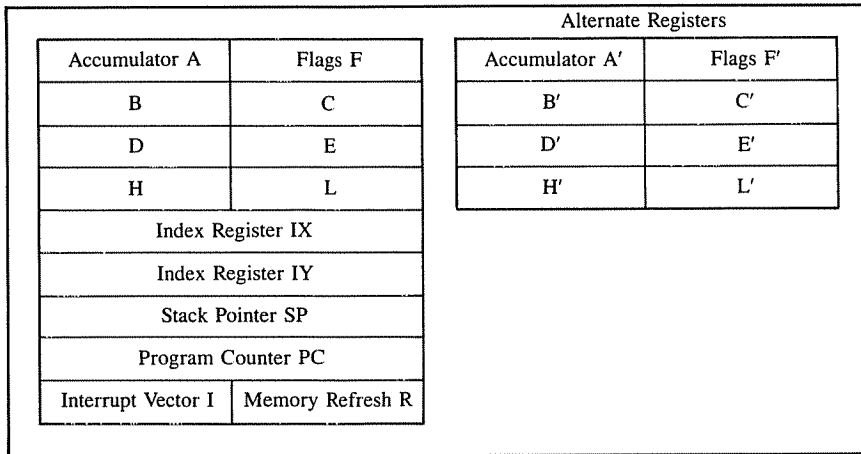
| Accumulator A | Flags F |
|---|---|
| B | C |
| D | E |
| H | L |
| Index Register IX | |
| Index Register IY | |
| Stack Pointer SP | |
| Program Counter PC | |
| Interrupt Vector I | Memory Refresh R |

Alternate Registers

| Accumulator A′ | Flags F′ |
|---|---|
| B′ | C′ |
| D′ | E′ |
| H′ | L′ |